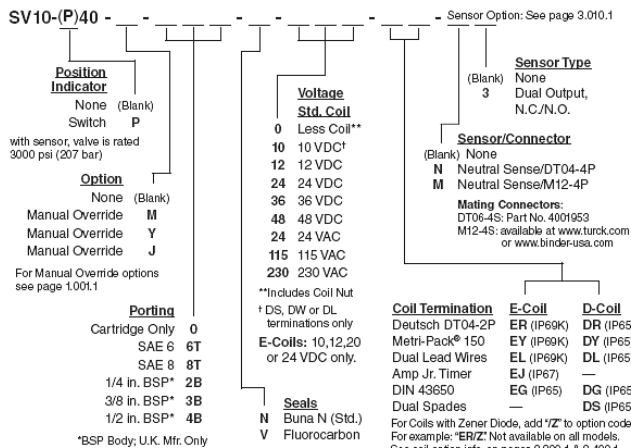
SV10-(P)40 - __ - __ __ __ - __ __ - __ - __ - __ - __ Sensor Option: See page 3.010.1

Sensor Type
(Blank) None
3 Dual Output, N.C./N.O.

Position Indicator
None (Blank)
Switch P
with sensor, valve is rated 3000 psi (207 bar)

Option
None (Blank)
Manual Override M
Manual Override Y
Manual Override J
For Manual Override options see page 1.001.1

Porting
Cartridge Only 0
SAE 6 6T
SAE 8 8T
1/4 in. BSP* 2B
3/8 in. BSP* 3B
1/2 in. BSP* 4B
*BSP Body; U.K. Mfr. Only

Voltage
Std. Coil
0 Less Coil**
10 10 VDC†
12 12 VDC
24 24 VDC
36 36 VDC
48 48 VDC
24 24 VAC
115 115 VAC
230 230 VAC
**Includes Coil Nut
† DS, DW or DL terminations only
E-Coils: 10,12,20 or 24 VDC only.

Seals
N Buna N (Std.)
V Fluorocarbon

Sensor/Connector
(Blank) None
N Neutral Sense/DT04-4P
M Neutral Sense/M12-4P
Mating Connectors:
DT06-4S: Part No. 4001953
M12-4S: available at www.turck.com or www.binder-usa.com

| Coil Termination | E-Coil | D-Coil |
|---|---|---|
| Deutsch DT04-2P | ER (IP69K) | DR (IP65 |
| Metri-Pack® 150 | EY (IP69K) | DY (IP65 |
| Dual Lead Wires | EL (IP69K) | DL (IP65 |
| Amp Jr. Timer | EJ (IP67) | — |
| DIN 43650 | EG (IP65) | DG (IP65 |
| Dual Spades | — | DS (IP65 |

For Coils with Zener Diode, add "Z" to option code
For example: "ER/Z" Not available on all models.
See coil option info on pages 3.000.1 & 3.400.1